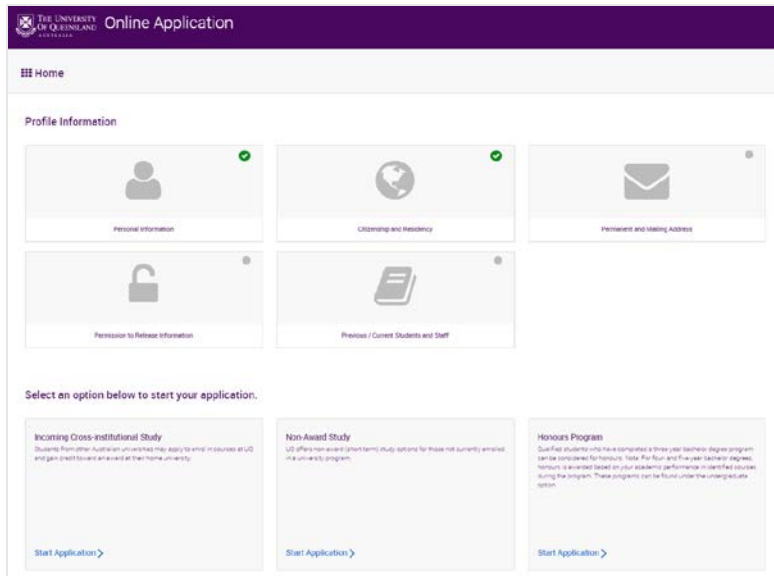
THE UNIVERSITY OF QUEENSLAND AUSTRALIA Online Application

Home

Profile Information

Personal Information

Citizenship and Residency

Permanent and Mailing Address

Permission to Release Information

Previous / Current Students and Staff

Select an option below to start your application.

Incoming Cross-institutional Study

Students from other Australian universities may apply to enrol in courses at UQ and gain credit toward an award at their home university.

Start Application >

Non-Award Study

UQ offers non-award (short term) study options for those not currently enrolled in a university program.

Start Application >

Honours Program

Qualified students who have completed a three year bachelor degree program can be considered for honours. Note: For four and five year bachelor degrees, honours is awarded based on your academic performance in identified courses during the program. These programs can be found under the undergraduate option.

Start Application >